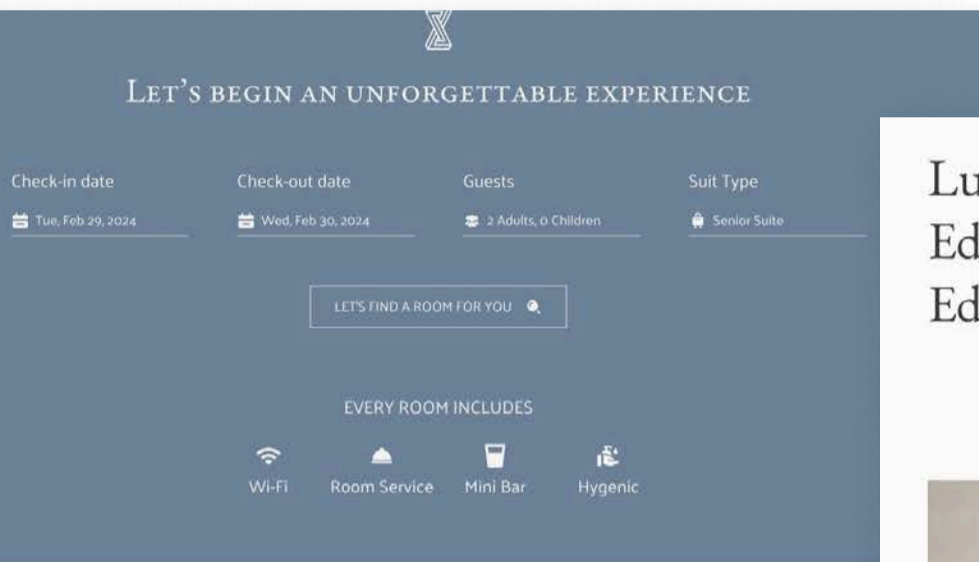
LET'S BEGIN AN UNFORGETTABLE EXPERIENCE

Check-in date
Tue, Feb 29, 2024

Check-out date
Wed, Feb 30, 2024

Guests
2 Adults, 0 Children

Suit Type
Senior Suite

LET'S FIND A ROOM FOR YOU

EVERY ROOM INCLUDES

Wi-Fi
Room Service
Mini Bar
Hygenic

Lu
Ed
Ed